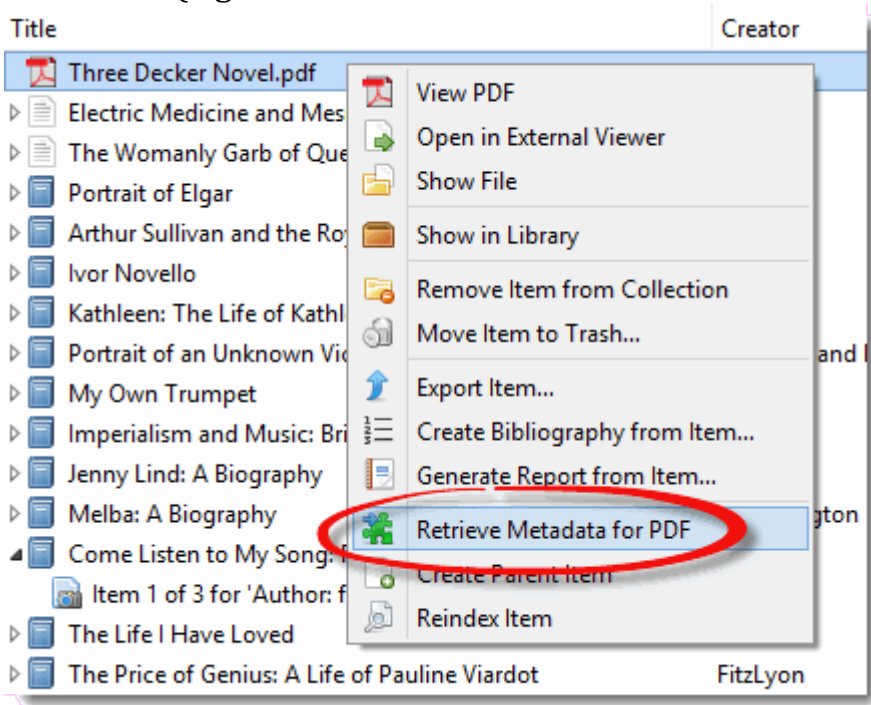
Title | Creator

Three Decker Novel.pdf
Electric Medicine and Mes
The Womanly Garb of Que
Portrait of Elgar
Arthur Sullivan and the Ro
Ivor Novello
Kathleen: The Life of Kathl
Portrait of an Unknown Vi
My Own Trumpet
Imperialism and Music: Bri
Jenny Lind: A Biography
Melba: A Biography
Come Listen to My Song:
Item 1 of 3 for 'Author: f
The Life I Have Loved
The Price of Genius: A Life of Pauline Viardot

and
gton
FitzLyon

View PDF
Open in External Viewer
Show File
Show in Library
Remove Item from Collection
Move Item to Trash...
Export Item...
Create Bibliography from Item...
Generate Report from Item...
Retrieve Metadata for PDF
Create Parent Item
Reindex Item